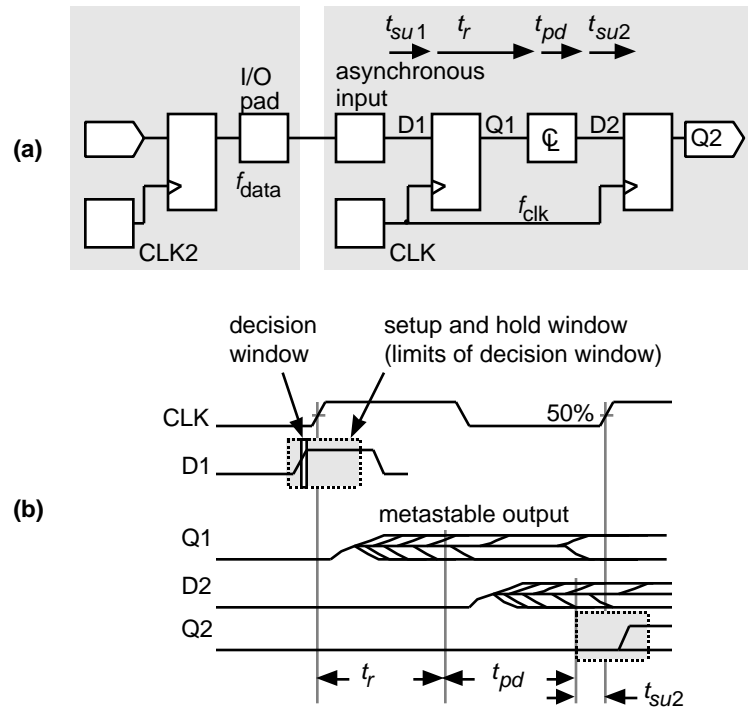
(a)

CLK2

I/O pad

$f_{\text{data}}$

$t_{su1}$ $t_r$ $t_{pd}$ $t_{su2}$

asynchronous input

D1

Q1

C

D2

Q2

CLK

$f_{\text{clk}}$

(b)

decision window

setup and hold window (limits of decision window)

CLK

50%

D1

metastable output

Q1

D2

Q2

$t_r$

$t_{pd}$

$t_{su2}$